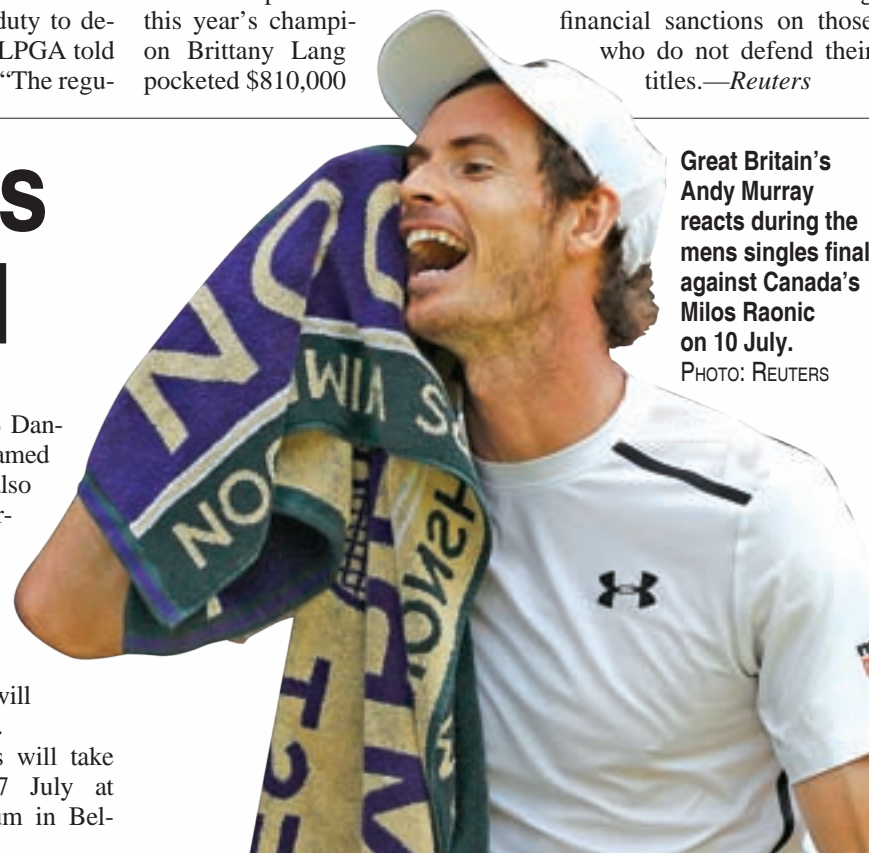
duty to de- LPGA told "The regu-

this year's champion Brittany Lang pocketed $810,000

financial sanctions on those who do not defend their titles.—*Reuters*

s

l

Dan- amed lso r-

vill

s will take 7 July at um in Bel-

Great Britain's Andy Murray reacts during the mens singles final against Canada's Milos Raonic on 10 July. PHOTO: REUTERS